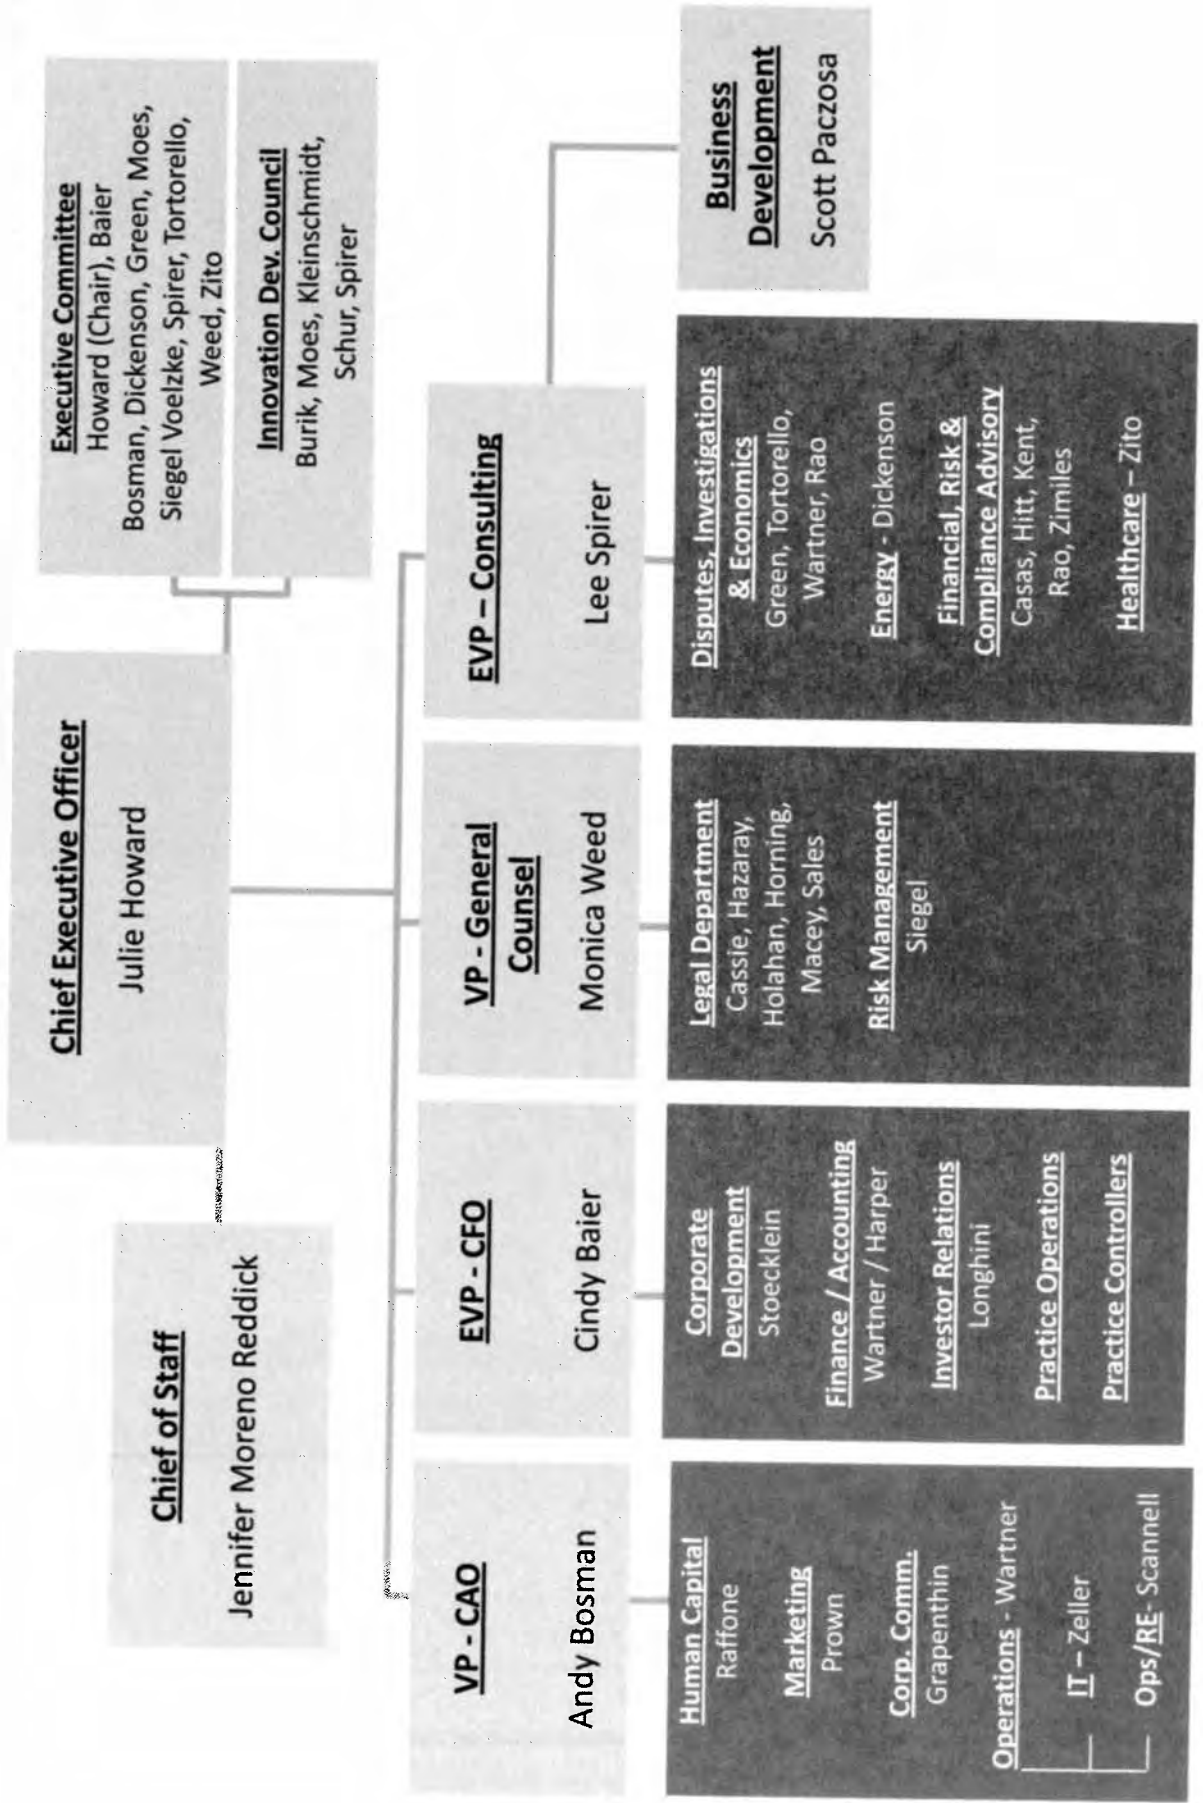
Chief Executive Officer
Julie Howard

Chief of Staff
Jennifer Moreno Reddick

Executive Committee
Howard (Chair), Baier
Bosman, Dickenson, Green, Moes, Siegel Voelzke, Spirer, Tortorello, Weed, Zito

Innovation Dev. Council
Burik, Moes, Kleinschmidt, Schur, Spirer

VP - CAO
Andy Bosman

Human Capital
Raffone
Marketing
Prown
Corp. Comm.
Grapenthin
Operations - Wartner
IT – Zeller
Ops/RE- Scannell

EVP - CFO
Cindy Baier

Corporate Development
Stoecklein
Finance / Accounting
Wartner / Harper
Investor Relations
Longhini
Practice Operations
Practice Controllers

VP - General Counsel
Monica Weed

Legal Department
Cassie, Hazaray, Holahan, Horning, Macey, Sales
Risk Management
Siegel

EVP – Consulting
Lee Spirer

Disputes, Investigations & Economics
Green, Tortorello, Wartner, Rao
Energy - Dickenson
Financial, Risk & Compliance Advisory
Casas, Hitt, Kent, Rao, Zimiles
Healthcare – Zito

Business Development
Scott Paczosa